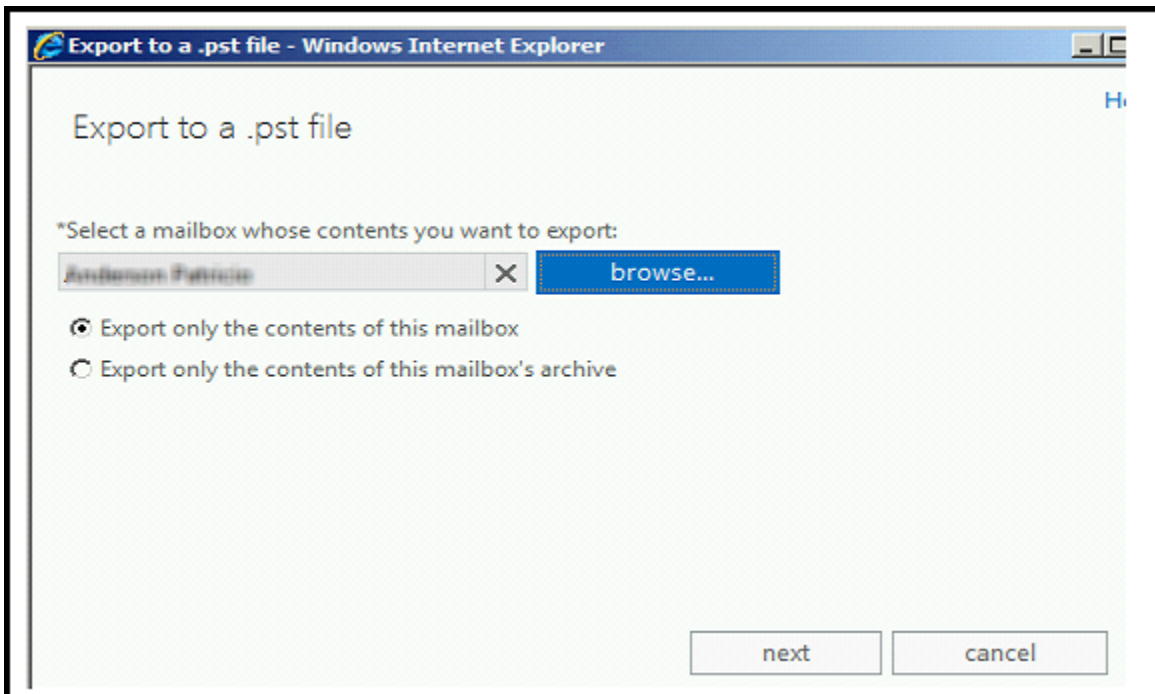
Export to a .pst file - Windows Internet Explorer

H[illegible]

Export to a .pst file

*Select a mailbox whose contents you want to export:

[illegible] ✕ browse...

Export only the contents of this mailbox

Export only the contents of this mailbox's archive

next cancel